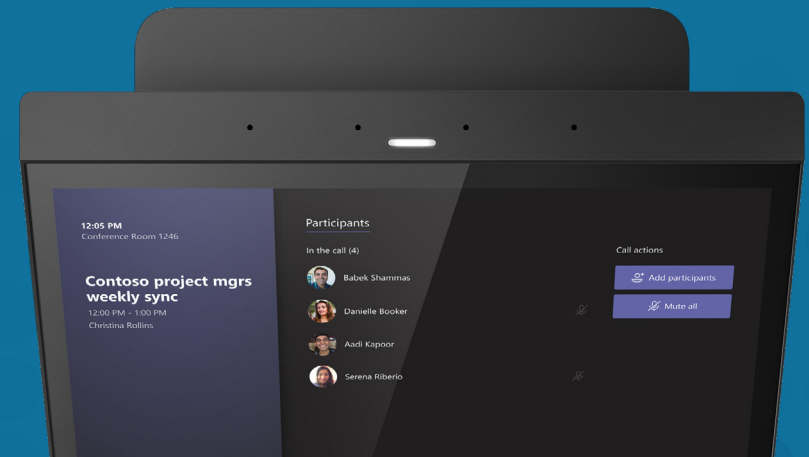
12:05 PM
Conference Room 1246

Contoso project mgrs weekly sync
12:00 PM - 1:00 PM
Christina Rollins

Participants

In the call (4)

Babek Shammas

Danielle Booker

Aadi Kapoor

Serena Riberio

Call actions

Add participants

Mute all